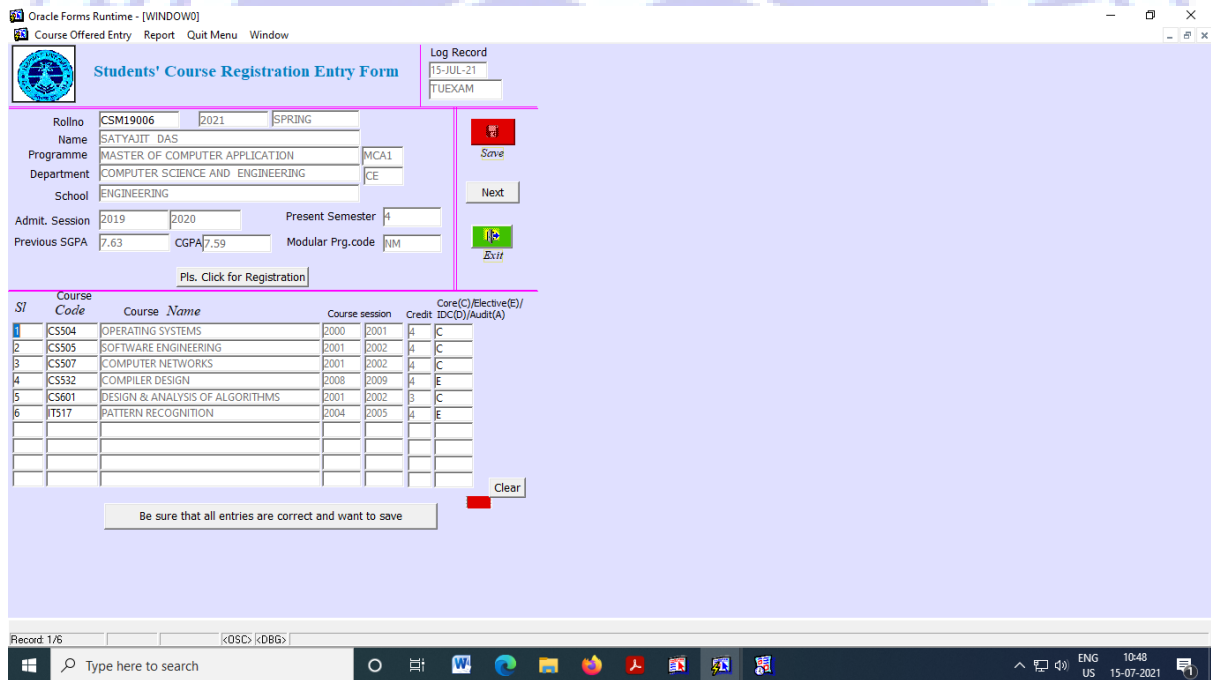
Oracle Forms Runtime - [WINDOW0]

Course Offered Entry Report Quit Menu Window

Students' Course Registration Entry Form

Log Record
15-JUL-21
TUEXAM

Rollno CSM19006 2021 SPRING
Name SATYAJIT DAS
Programme MASTER OF COMPUTER APPLICATION MCA1
Department COMPUTER SCIENCE AND ENGINEERING CE
School ENGINEERING
Admit. Session 2019 2020 Present Semester 4
Previous SGPA 7.63 CGPA 7.59 Modular Prg.code NM

Pls. Click for Registration

Save
Next
Exit

| Sl | Course Code | Course Name | Course session | | Credit | Core(C)/Elective(E)/ IDC(D)/Audit(A) |
|---|---|---|---|---|---|---|
| 1 | CS504 | OPERATING SYSTEMS | 2000 | 2001 | 4 | C |
| 2 | CS505 | SOFTWARE ENGINEERING | 2001 | 2002 | 4 | C |
| 3 | CS507 | COMPUTER NETWORKS | 2001 | 2002 | 4 | C |
| 4 | CS532 | COMPILER DESIGN | 2008 | 2009 | 4 | E |
| 5 | CS601 | DESIGN & ANALYSIS OF ALGORITHMS | 2001 | 2002 | 3 | C |
| 6 | IT517 | PATTERN RECOGNITION | 2004 | 2005 | 4 | E |

Clear

Be sure that all entries are correct and want to save

Record: 1/6 <OSC> <DBG>

Type here to search

ENG US 10:48 15-07-2021